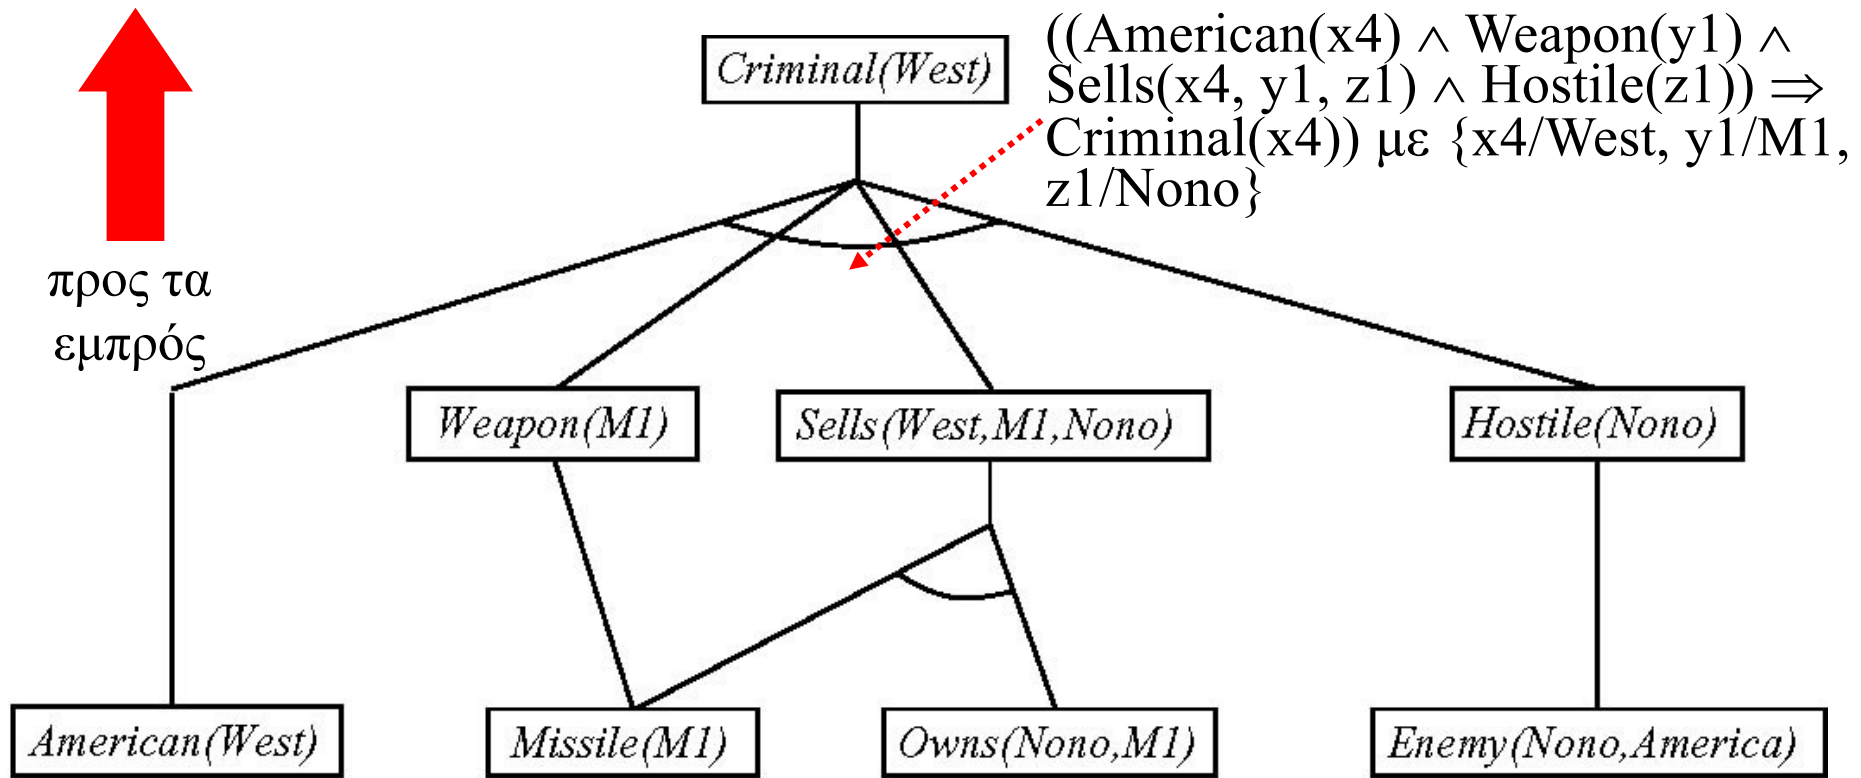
προς τα εμπρός

Criminal(West)

((American(x4) $\wedge$ Weapon(y1) $\wedge$ Sells(x4, y1, z1) $\wedge$ Hostile(z1)) $\Rightarrow$ Criminal(x4)) με {x4/West, y1/M1, z1/Nono}

Weapon(M1)

Sells(West,M1,Nono)

Hostile(Nono)

American(West)

Missile(M1)

Owns(Nono,M1)

Enemy(Nono,America)